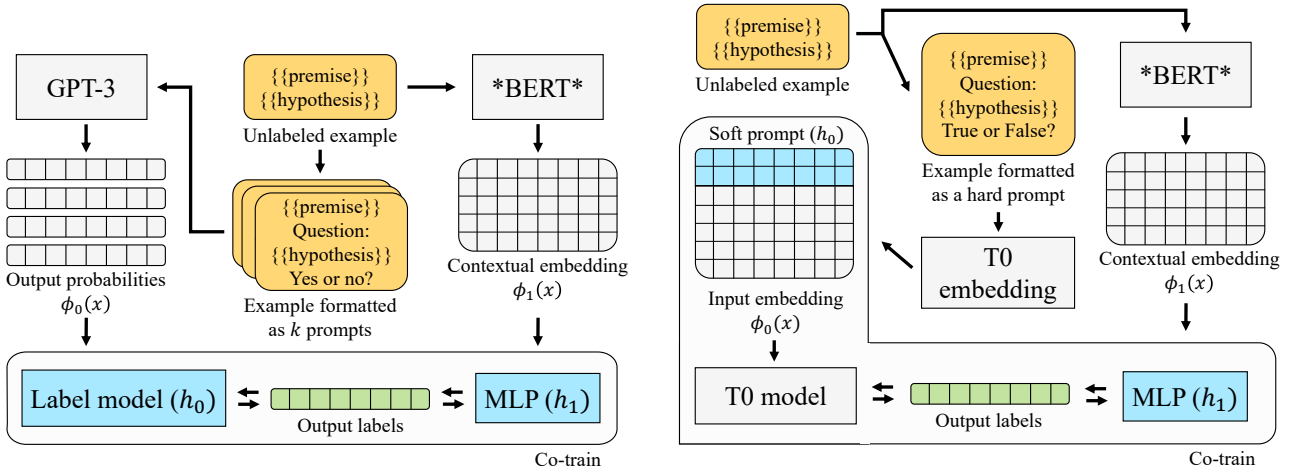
GPT-3

{{premise}}
{{hypothesis}}
Unlabeled example

*BERT*

{{premise}}
Question:
{{hypothesis}}
Yes or no?

Output probabilities
$\phi_0(x)$

Example formatted as $k$ prompts

Contextual embedding
$\phi_1(x)$

Label model $(h_0)$

Output labels

MLP $(h_1)$

Co-train

{{premise}}
{{hypothesis}}
Unlabeled example

{{premise}}
Question:
{{hypothesis}}
True or False?

*BERT*

Soft prompt $(h_0)$

Example formatted as a hard prompt

T0 embedding

Contextual embedding
$\phi_1(x)$

Input embedding
$\phi_0(x)$

T0 model

Output labels

MLP $(h_1)$

Co-train